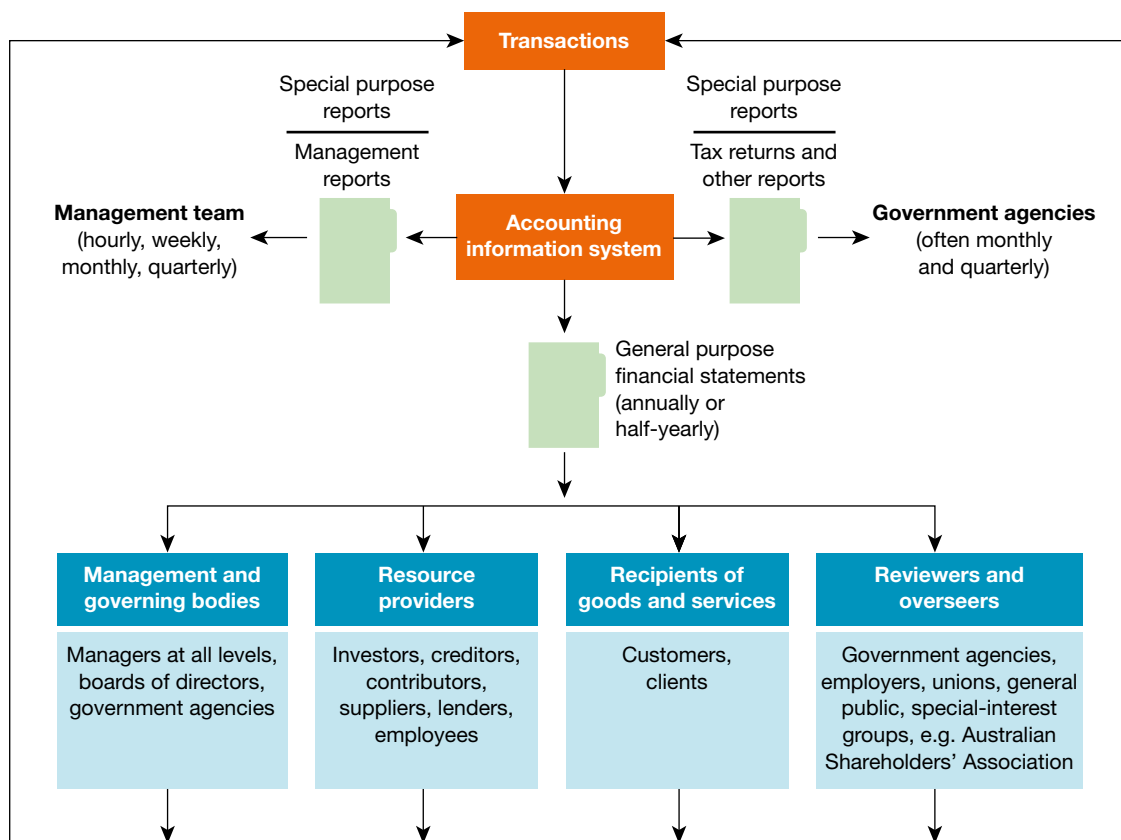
Transactions

Special purpose reports

Management reports

Special purpose reports

Tax returns and other reports

Management team (hourly, weekly, monthly, quarterly)

Accounting information system

Government agencies (often monthly and quarterly)

General purpose financial statements (annually or half-yearly)

Management and governing bodies

Managers at all levels, boards of directors, government agencies

Resource providers

Investors, creditors, contributors, suppliers, lenders, employees

Recipients of goods and services

Customers, clients

Reviewers and overseers

Government agencies, employers, unions, general public, special-interest groups, e.g. Australian Shareholders' Association